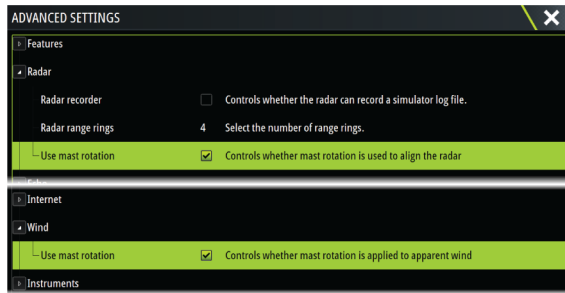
ADVANCED SETTINGS

Features

Radar

Radar recorder Controls whether the radar can record a simulator log file.

Radar range rings 4 Select the number of range rings.

Use mast rotation ☑ Controls whether mast rotation is used to align the radar

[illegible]

Internet

Wind

Use mast rotation ☑ Controls whether mast rotation is applied to apparent wind

Instruments